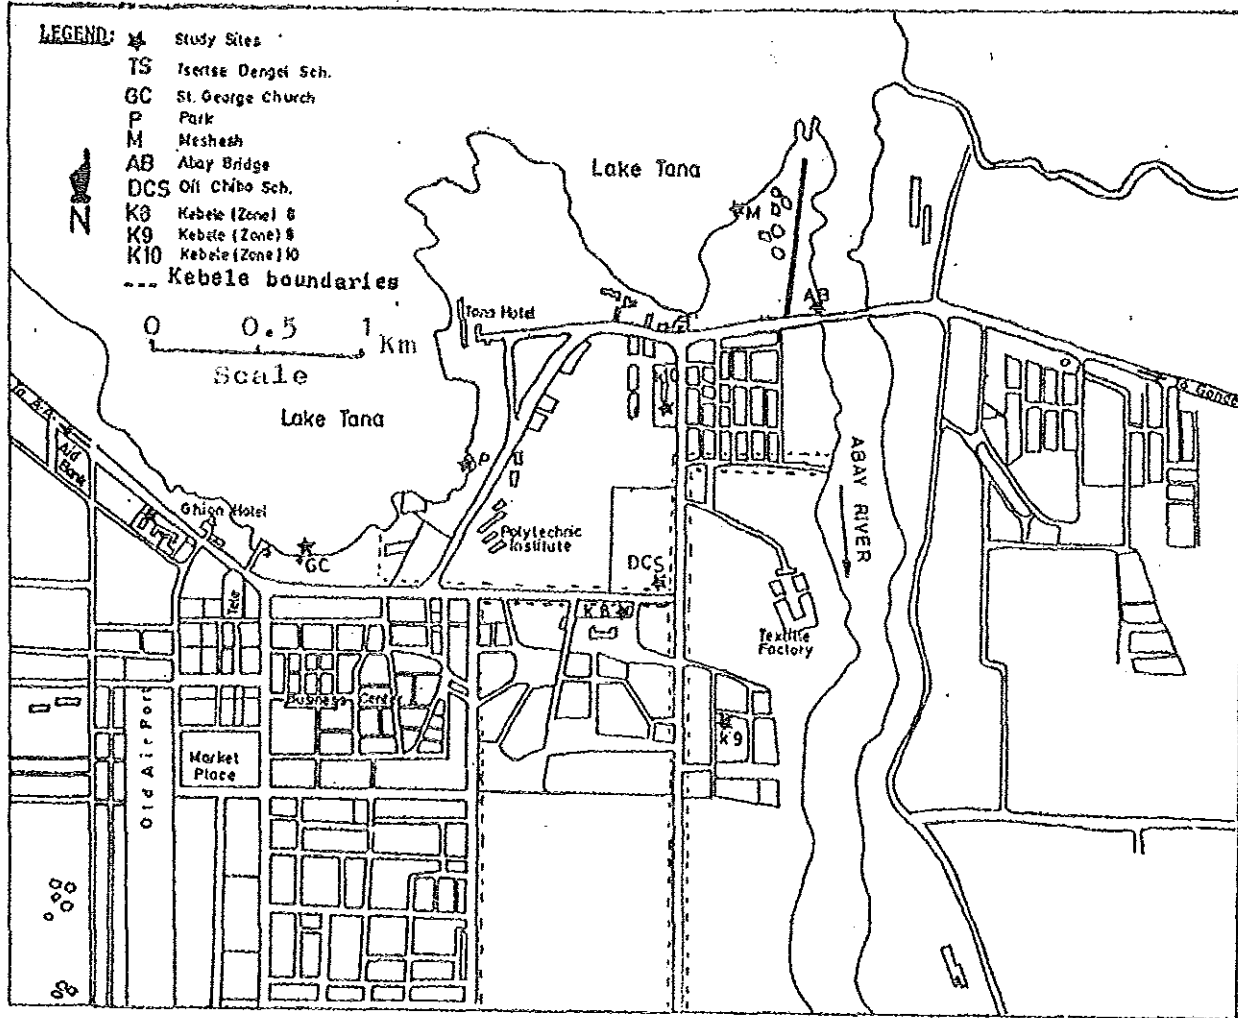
LEGEND: Study Sites
TS Tsertse Dengel Sch.
GC St. George Church
P Park
M Meshesh
AB Abay Bridge
DCS Oll Chibo Sch.
K8 Kebele (Zone) 8
K9 Kebele (Zone) 9
K10 Kebele (Zone) 10
... Kebele boundaries

N

0 0.5 1 Km
Scale

Lake Tana

Lake Tana

M

AB

Tana Hotel

K10

to Gonda

to A.A.

Aid Bank

Ghion Hotel

GC

P

Polytechnic Institute

DCS

ABAY RIVER

K8

Tele

Textile Factory

Business Centre

K9

Market Place

Old Air Port